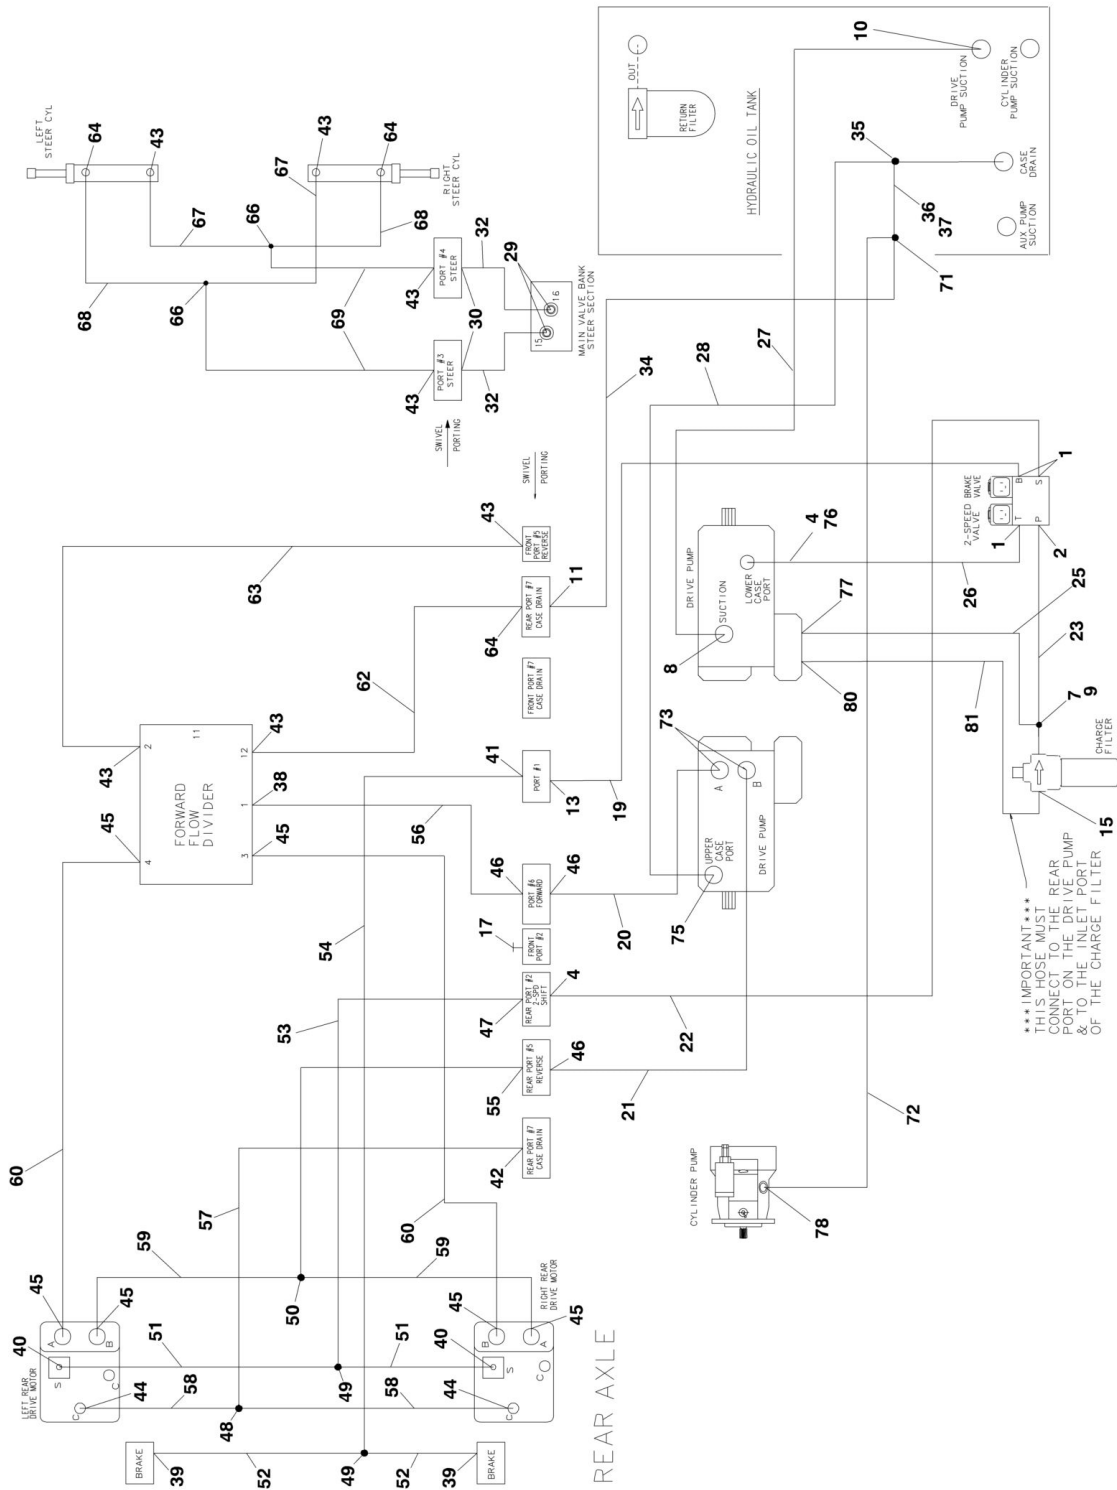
HYDRAULIC OIL TANK
OUT
RETURN FILTER
DRIVE PUMP SUCTION
CYLINDER PUMP SUCTION
CASE DRAIN
AUX PUMP SUCTION
10
35
36
37
71
LEFT STEER CYL
RIGHT STEER CYL
64
43
67
43
64
66
68
68
66
69
32
29
PORT #4 STEER
43
30
PORT #3 STEER
43
32
15
16
MAIN VALVE BANK STEER SECTION
SWIVEL PORTING
34
28
27
SWIVEL PORTING
2-SPEED BRAKE VALVE
T
P
B
S
1
1
2
DRIVE PUMP
SUCTION
LOWER CASE PORT
4
76
26
25
23
77
8
80
81
7
9
CHARGE FILTER
15
43
FRONT PORT #5 REVERSE
63
REAR PORT #7 CASE DRAIN
11
64
FRONT PORT #7 CASE DRAIN
62
43
FORWARD FLOW DIVIDER
2
11
12
1
4
3
43
45
38
45
PORT #1
41
13
19
73
A
B
UPPER CASE PORT
75
DRIVE PUMP
56
46
PORT #6 FORWARD
46
20
17
FRONT PORT #2
54
REAR PORT #2 2-SPD SHIFT
4
47
53
22
REAR PORT #5 REVERSE
46
55
21
***IMPORTANT*** THIS HOSE MUST CONNECT TO THE REAR PORT ON THE DRIVE PUMP & TO THE INLET PORT OF THE CHARGE FILTER
72
60
REAR PORT #7 CASE DRAIN
42
57
CYLINDER PUMP
78
60
59
59
45
45
50
45
45
RIGHT REAR DRIVE MOTOR
B
A
LEFT REAR DRIVE MOTOR
A
B
S
C
C
40
51
40
51
S
C
C
58
49
58
44
44
48
BRAKE
BRAKE
39
52
49
52
39
REAR AXLE